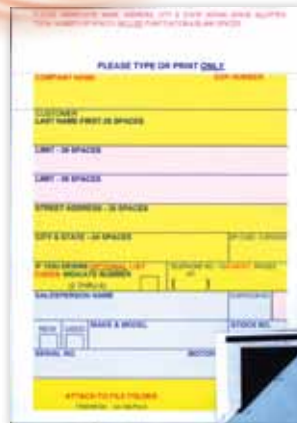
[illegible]

PLEASE TYPE OR PRINT ONLY

COMPANY NAME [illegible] NUMBER

CUSTOMER LAST NAME FIRST 25 SPACES

LINE1 - 25 SPACES

LINE2 - 25 SPACES

STREET ADDRESS - 25 SPACES

CITY & STATE - 24 SPACES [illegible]

IF YOU DESIRE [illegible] INDICATE NUMBER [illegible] TELEPHONE NO. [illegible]

SALESPERSON NAME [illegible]

NEW USED MAKE & MODEL STOCK NO.

SERIAL NO. MOTOR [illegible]

ATTACH TO FILE FOLDER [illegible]